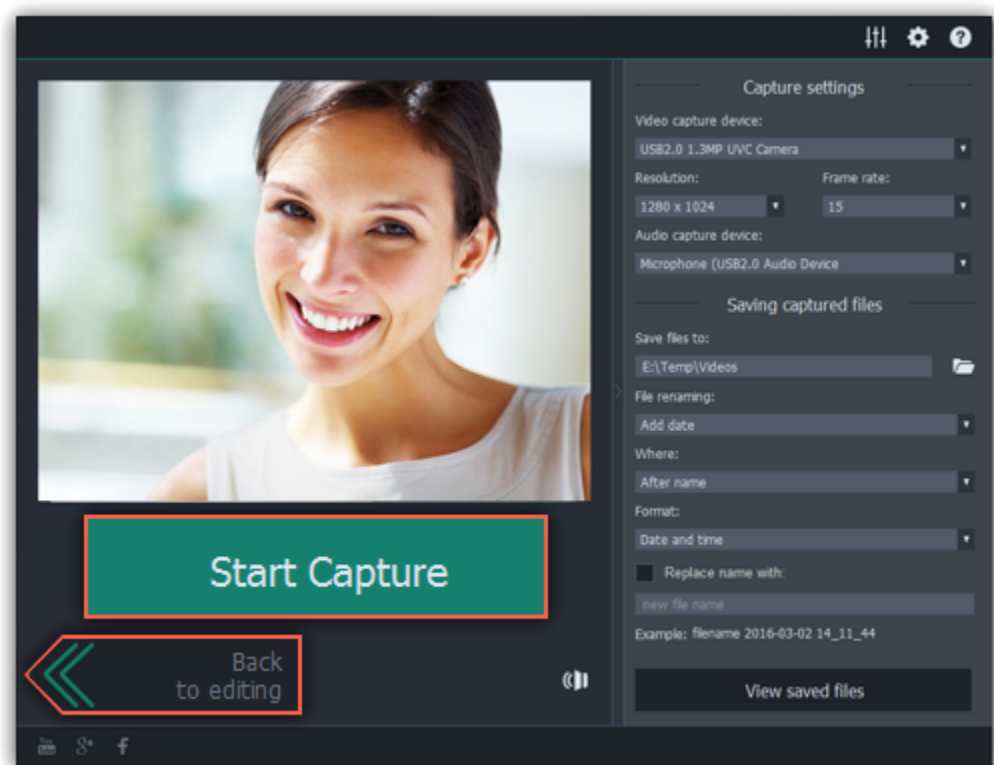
Capture settings
Video capture device:
USB2.0 1.3MP UVC Camera
Resolution:
Frame rate:
1280 x 1024
15
Audio capture device:
Microphone (USB2.0 Audio Device
Saving captured files
Save files to:
E:\Temp\Videos
File renaming:
Add date
Where:
After name
Format:
Date and time
Replace name with:
new file name
Example: filename 2016-03-02 14_11_44
View saved files

Start Capture

Back to editing